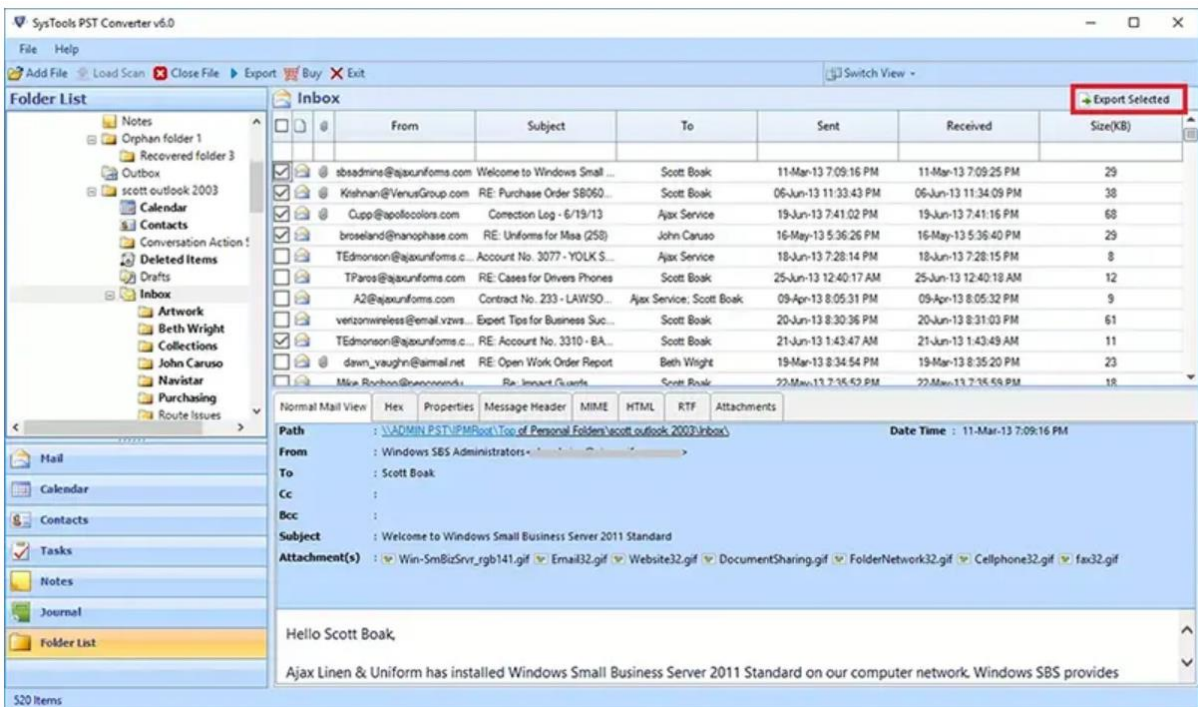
SysTools PST Converter v6.0

File Help

Add File Load Scan Close File Export Buy Exit

Switch View

Folder List

Notes
Orphan folder 1
Recovered folder 3
Outbox
scott outlook 2003
Calendar
Contacts
Conversation Action S
Deleted Items
Drafts
Inbox
Artwork
Beth Wright
Collections
John Caruso
Navistar
Purchasing
Route Issues

Mail
Calendar
Contacts
Tasks
Notes
Journal
Folder List

Inbox

Export Selected

| | | | From | Subject | To | Sent | Received | Size(KB) |
|---|---|---|---|---|---|---|---|---|
| | | | sbsadmins@ajaxuniforms.com | Welcome to Windows Small ... | Scott Boak | 11-Mar-13 7:09:16 PM | 11-Mar-13 7:09:25 PM | 29 |
| | | | Krishnan@VenusGroup.com | RE: Purchase Order SB060... | Scott Boak | 06-Jun-13 11:33:43 PM | 06-Jun-13 11:34:09 PM | 38 |
| | | | Cupp@apollocolors.com | Correction Log - 6/19/13 | Ajax Service | 19-Jun-13 7:41:02 PM | 19-Jun-13 7:41:16 PM | 68 |
| | | | broseland@nanophase.com | RE: Uniforms for Maa (258) | John Caruso | 16-May-13 5:36:26 PM | 16-May-13 5:36:40 PM | 29 |
| | | | TEdmonson@ajaxuniforms.c... | Account No. 3077 - YOLK S... | Ajax Service | 18-Jun-13 7:28:14 PM | 18-Jun-13 7:28:15 PM | 8 |
| | | | TParos@ajaxuniforms.com | RE: Cases for Drivers Phones | Scott Boak | 25-Jun-13 12:40:17 AM | 25-Jun-13 12:40:18 AM | 12 |
| | | | A2@ajaxuniforms.com | Contract No. 233 - LAWSO... | Ajax Service; Scott Boak | 09-Apr-13 8:05:31 PM | 09-Apr-13 8:05:32 PM | 9 |
| | | | verizonwireless@email.vzws... | Expert Tips for Business Suc... | Scott Boak | 20-Jun-13 8:30:36 PM | 20-Jun-13 8:31:03 PM | 61 |
| | | | TEdmonson@ajaxuniforms.c... | RE: Account No. 3310 - BA... | Scott Boak | 21-Jun-13 1:43:47 AM | 21-Jun-13 1:43:49 AM | 11 |
| | | | dawn_vaughn@aimail.net | RE: Open Work Order Report | Beth Wright | 19-Mar-13 8:34:54 PM | 19-Mar-13 8:35:20 PM | 23 |
| | | | Mike.Rochon@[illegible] | Re: Impact Guards | Scott Boak | 22-May-13 7:35:52 PM | 22-May-13 7:35:59 PM | 18 |

Normal Mail View | Hex | Properties | Message Header | MIME | HTML | RTF | Attachments

Path : \\ADMIN PST\IPMRoot\ Top of Personal Folders\scott outlook 2003\Inbox\
Date Time : 11-Mar-13 7:09:16 PM
From : Windows SBS Administrators<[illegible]>
To : Scott Boak
Cc :
Bcc :
Subject : Welcome to Windows Small Business Server 2011 Standard
Attachment(s) : Win-SmBizSrvr_rgb141.gif Email32.gif Website32.gif DocumentSharing.gif FolderNetwork32.gif Cellphone32.gif fax32.gif

Hello Scott Boak,

Ajax Linen & Uniform has installed Windows Small Business Server 2011 Standard on our computer network. Windows SBS provides

520 Items